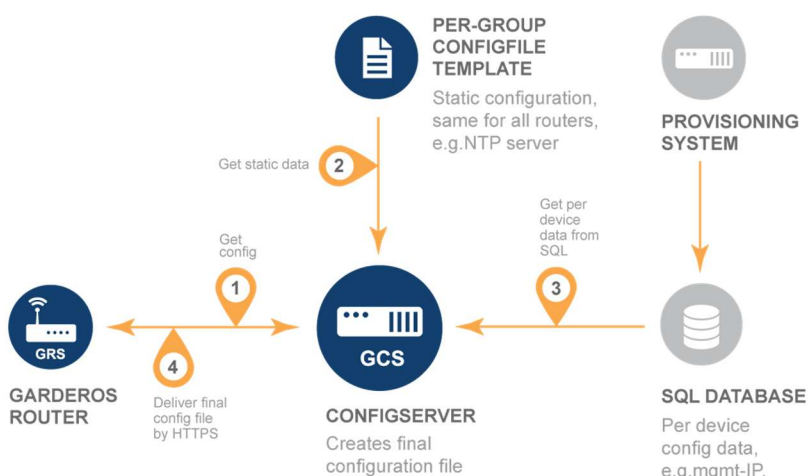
PER-GROUP CONFIGFILE TEMPLATE

Static configuration, same for all routers, e.g.NTP server

PROVISIONING SYSTEM

Get static data

2

Get per device data from SQL

Get config

1

3

GRS

GCS

4

GARDEROS ROUTER

Deliver final config file by HTTPS

CONFIGSERVER

Creates final configuration file

SQL DATABASE

Per device config data, e.g.mgmt-IP